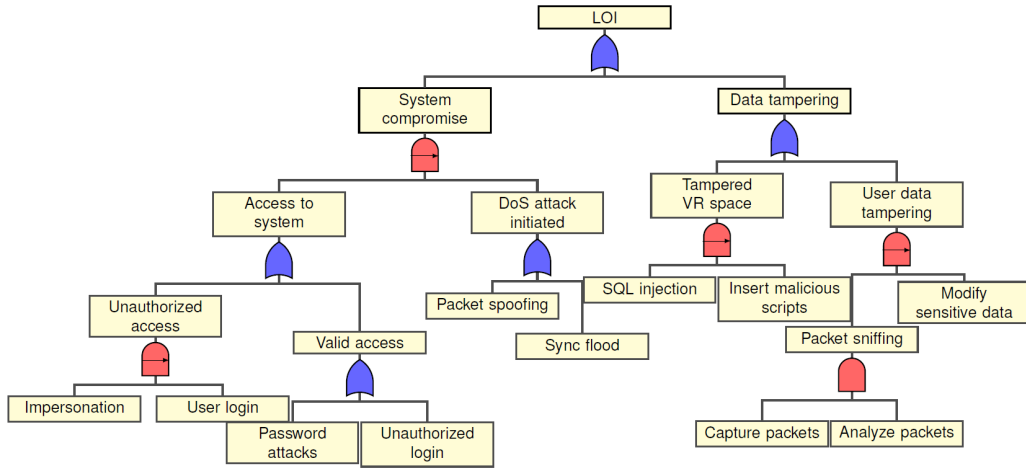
LOI

System compromise

Data tampering

Access to system

DoS attack initiated

Tampered VR space

User data tampering

Unauthorized access

Valid access

Packet spoofing

Sync flood

SQL injection

Insert malicious scripts

Modify sensitive data

Packet sniffing

Impersonation

User login

Password attacks

Unauthorized login

Capture packets

Analyze packets